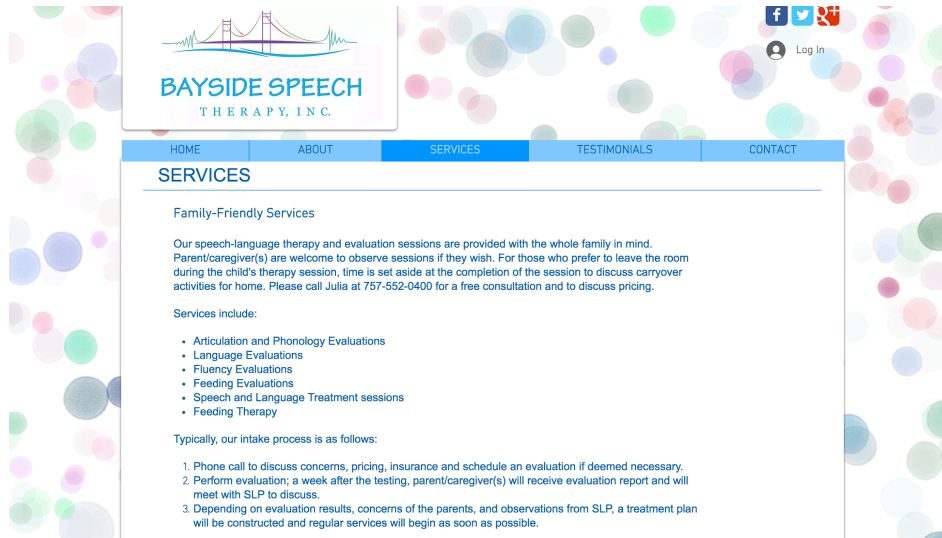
BAYSIDE SPEECH
THERAPY, INC.

Log In

HOME | ABOUT | SERVICES | TESTIMONIALS | CONTACT

SERVICES

Family-Friendly Services

Our speech-language therapy and evaluation sessions are provided with the whole family in mind. Parent/caregiver(s) are welcome to observe sessions if they wish. For those who prefer to leave the room during the child's therapy session, time is set aside at the completion of the session to discuss carryover activities for home. Please call Julia at 757-552-0400 for a free consultation and to discuss pricing.

Services include:

- Articulation and Phonology Evaluations
- Language Evaluations
- Fluency Evaluations
- Feeding Evaluations
- Speech and Language Treatment sessions
- Feeding Therapy

Typically, our intake process is as follows:

1. Phone call to discuss concerns, pricing, insurance and schedule an evaluation if deemed necessary.
2. Perform evaluation; a week after the testing, parent/caregiver(s) will receive evaluation report and will meet with SLP to discuss.
3. Depending on evaluation results, concerns of the parents, and observations from SLP, a treatment plan will be constructed and regular services will begin as soon as possible.